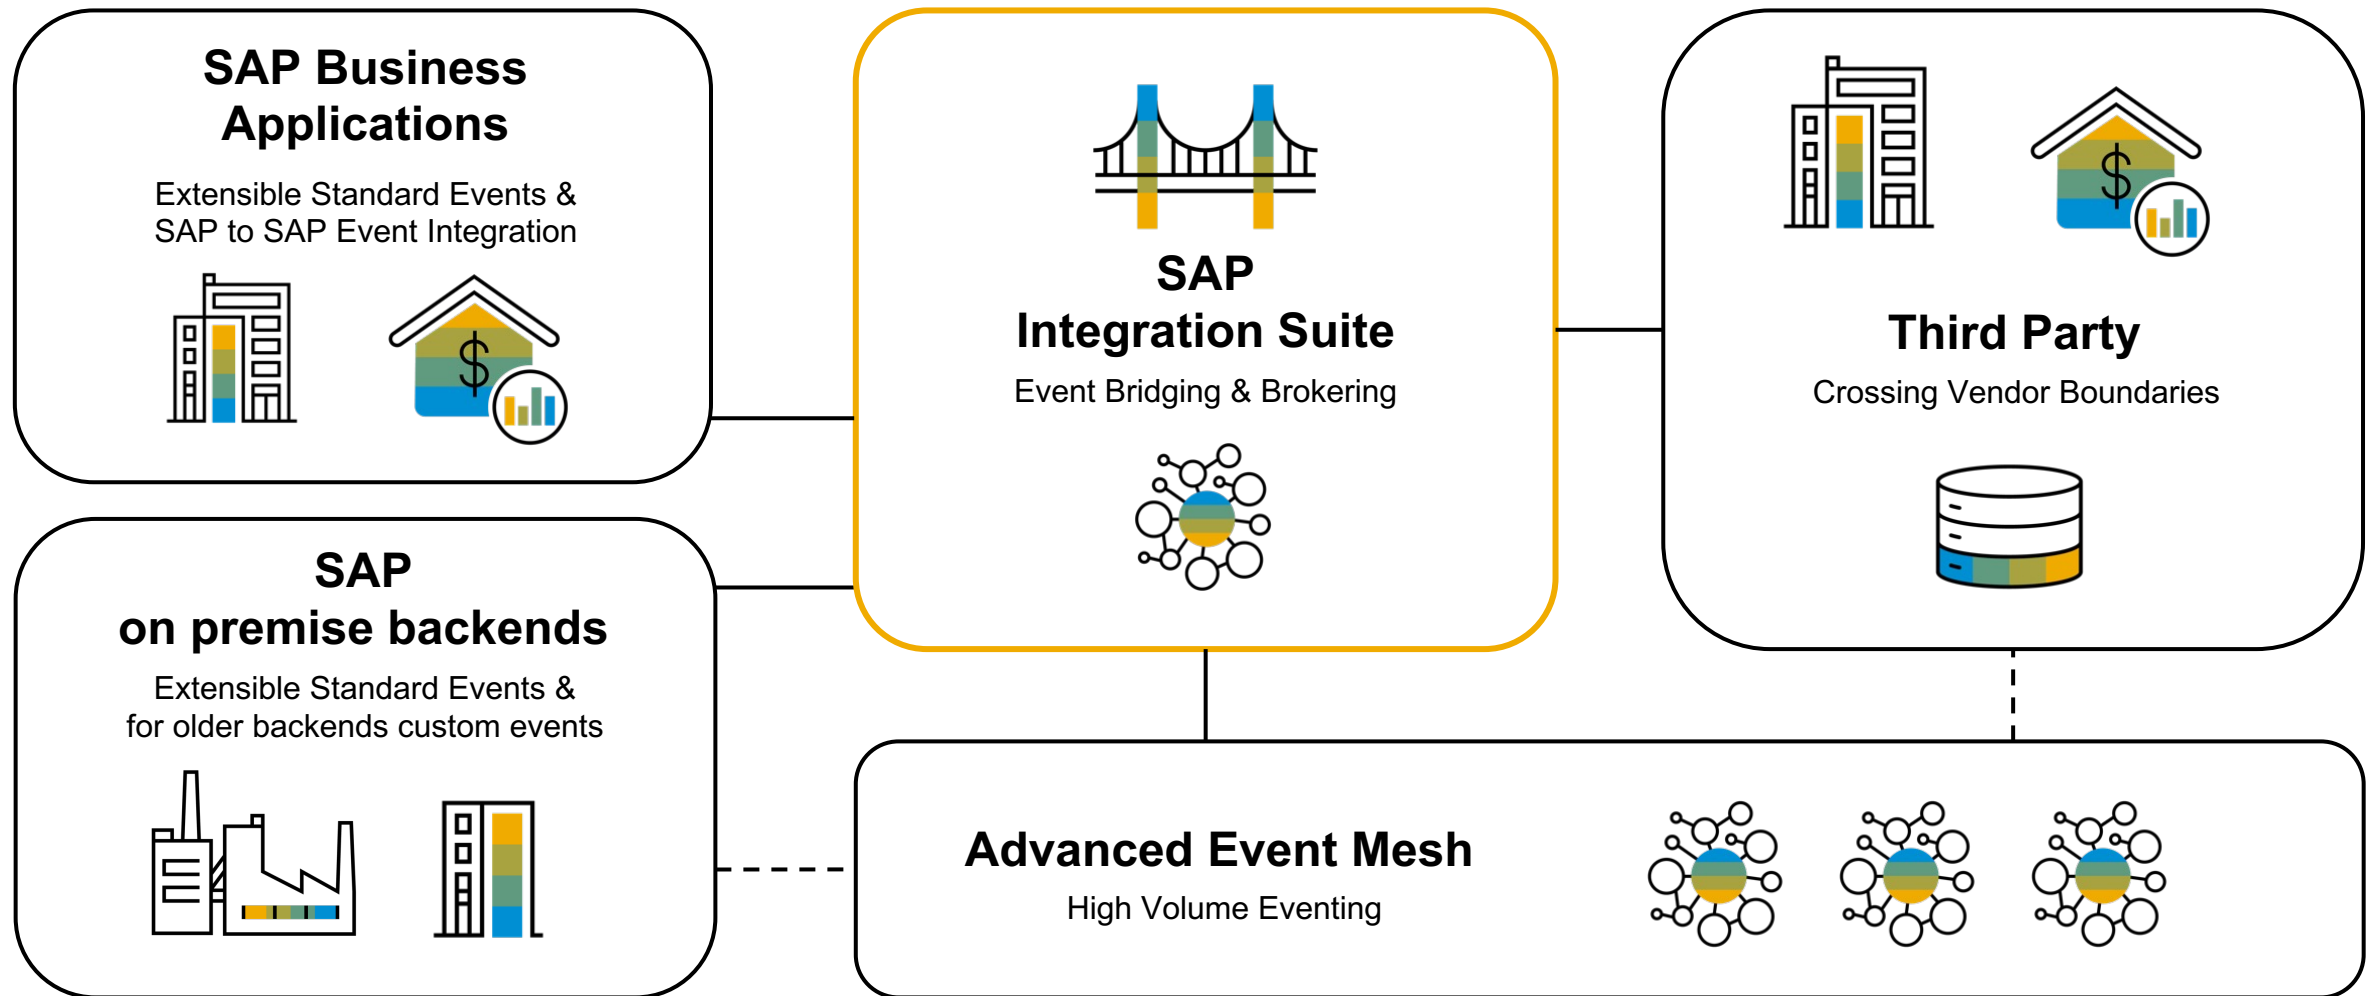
SAP Business Applications

Extensible Standard Events & SAP to SAP Event Integration

$

SAP Integration Suite

Event Bridging & Brokering

$

Third Party

Crossing Vendor Boundaries

SAP on premise backends

Extensible Standard Events & for older backends custom events

Advanced Event Mesh

High Volume Eventing